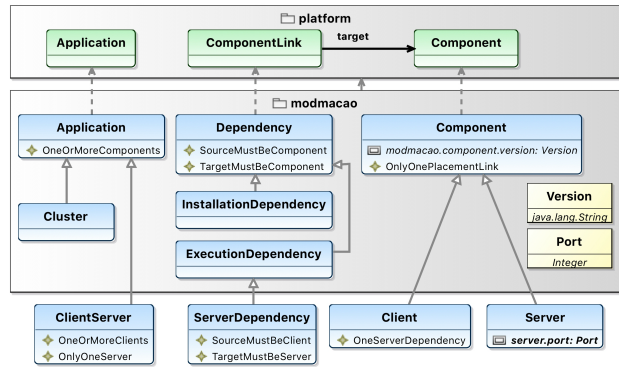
platform

Application

ComponentLink

target

Component

modmacao

Application

OneOrMoreComponents

Dependency

SourceMustBeComponent

TargetMustBeComponent

Component

modmacao.component.version: Version

OnlyOnePlacementLink

Cluster

InstallationDependency

Version

java.lang.String

Port

Integer

ExecutionDependency

ClientServer

OneOrMoreClients

OnlyOneServer

ServerDependency

SourceMustBeClient

TargetMustBeServer

Client

OneServerDependency

Server

server.port: Port